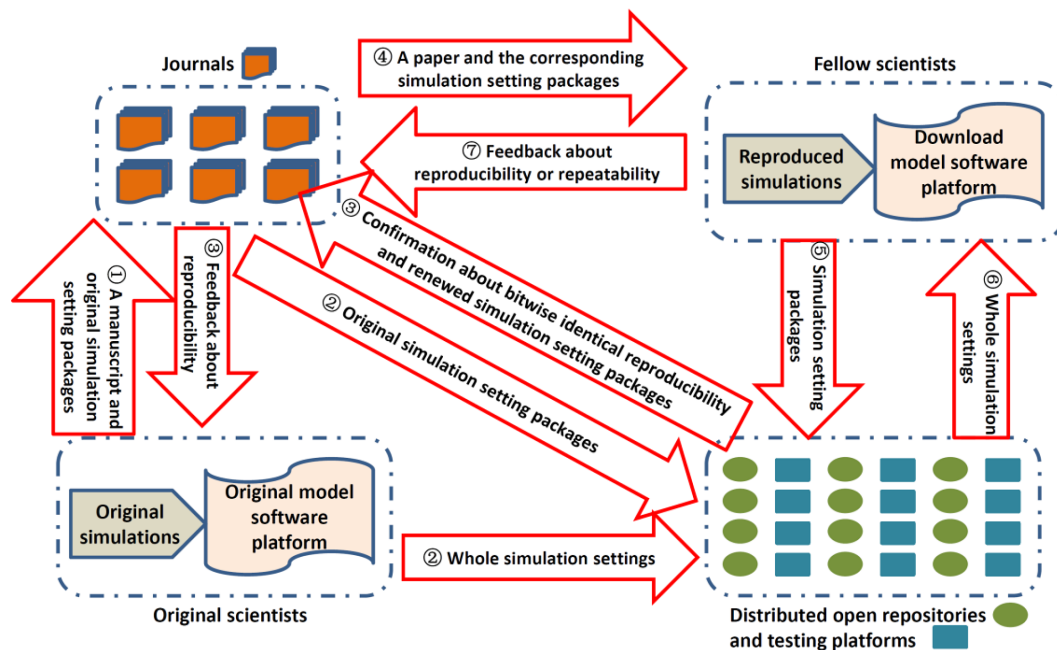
Journals

④ A paper and the corresponding simulation setting packages

Fellow scientists

⑦ Feedback about reproducibility or repeatability

Reproduced simulations

Download model software platform

① A manuscript and original simulation setting packages

③ Feedback about reproducibility

③ Confirmation about bitwise identical reproducibility and renewed simulation setting packages

② Original simulation setting packages

⑤ Simulation setting packages

⑥ Whole simulation settings

Original simulations

Original model software platform

② Whole simulation settings

Original scientists

Distributed open repositories and testing platforms